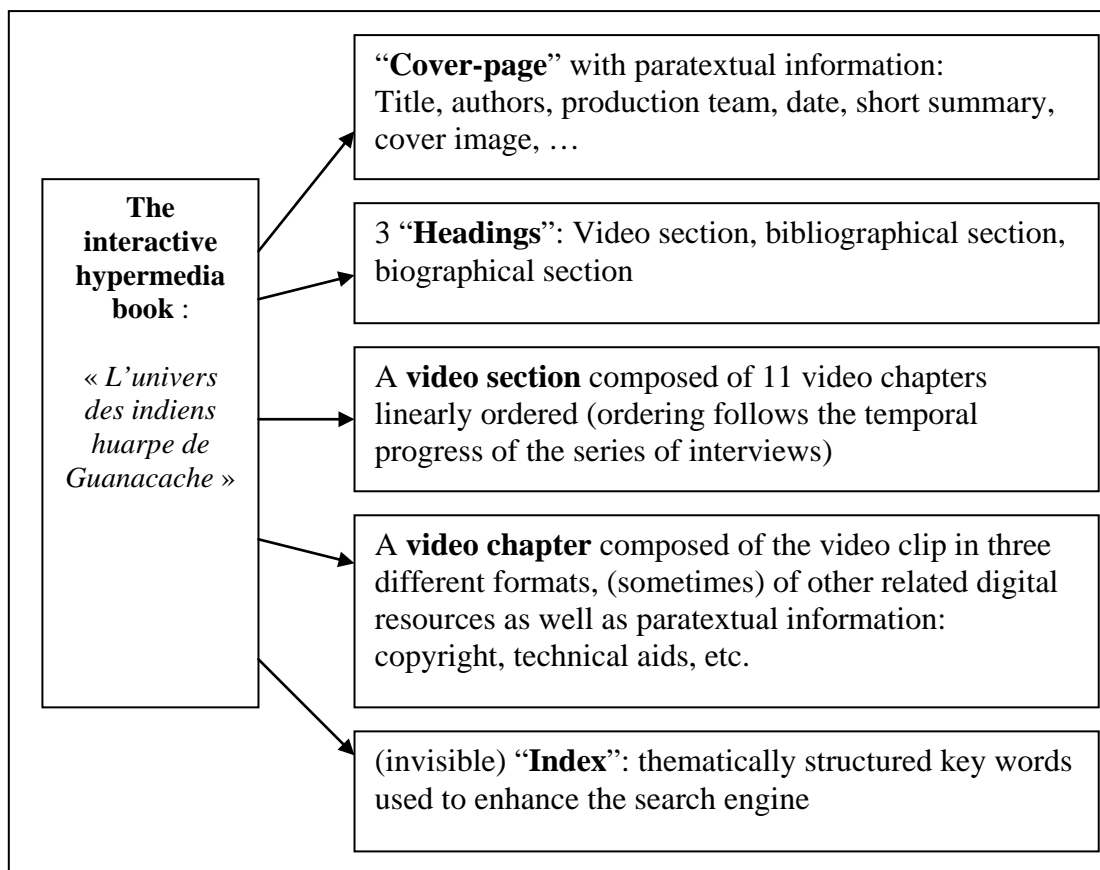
The interactive hypermedia book :

« L'univers des indiens huarpe de Guanacache »

"Cover-page" with paratextual information: Title, authors, production team, date, short summary, cover image, …

3 "Headings": Video section, bibliographical section, biographical section

A video section composed of 11 video chapters linearly ordered (ordering follows the temporal progress of the series of interviews)

A video chapter composed of the video clip in three different formats, (sometimes) of other related digital resources as well as paratextual information: copyright, technical aids, etc.

(invisible) "Index": thematically structured key words used to enhance the search engine